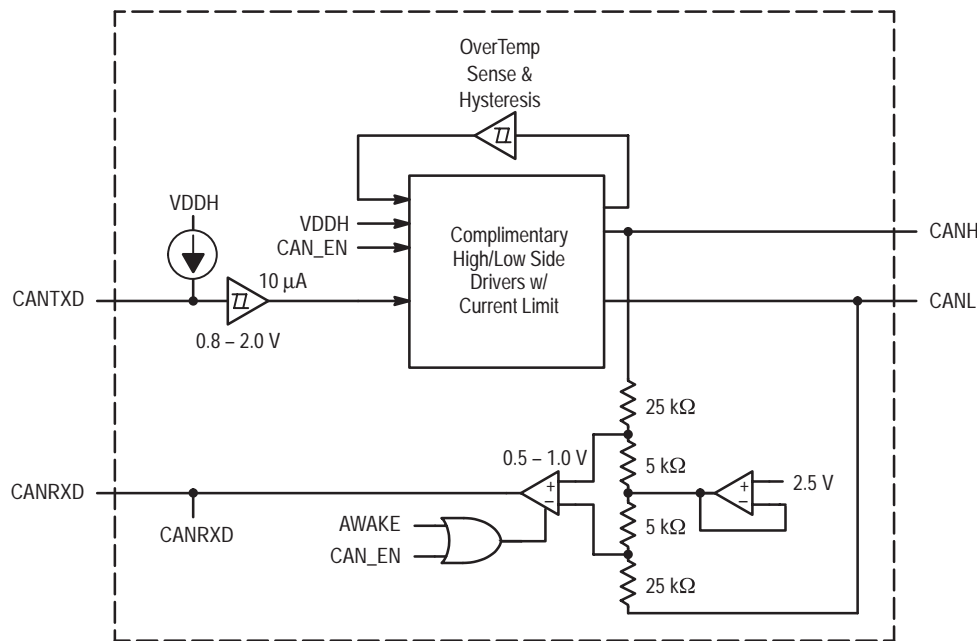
OverTemp
Sense &
Hysteresis

VDDH

VDDH
CAN_EN

Complimentary
High/Low Side
Drivers w/
Current Limit

CANH

CANTXD

10 $\mu$A

CANL

0.8 – 2.0 V

25 k$\Omega$

0.5 – 1.0 V

5 k$\Omega$

2.5 V

CANRXD

CANRXD

AWAKE

CAN_EN

5 k$\Omega$

25 k$\Omega$